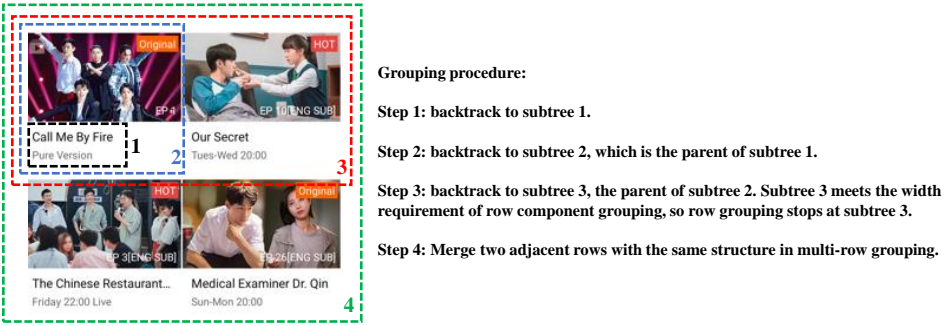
Original

EP 1

Call Me By Fire

Pure Version

1

2

HOT

EP 10[ENG SUB]

Our Secret

Tues-Wed 20:00

3

HOT

EP 3[ENG SUB]

The Chinese Restaurant...

Friday 22:00 Live

Original

EP 26[ENG SUB]

Medical Examiner Dr. Qin

Sun-Mon 20:00

4

Grouping procedure:

Step 1: backtrack to subtree 1.

Step 2: backtrack to subtree 2, which is the parent of subtree 1.

Step 3: backtrack to subtree 3, the parent of subtree 2. Subtree 3 meets the width requirement of row component grouping, so row grouping stops at subtree 3.

Step 4: Merge two adjacent rows with the same structure in multi-row grouping.